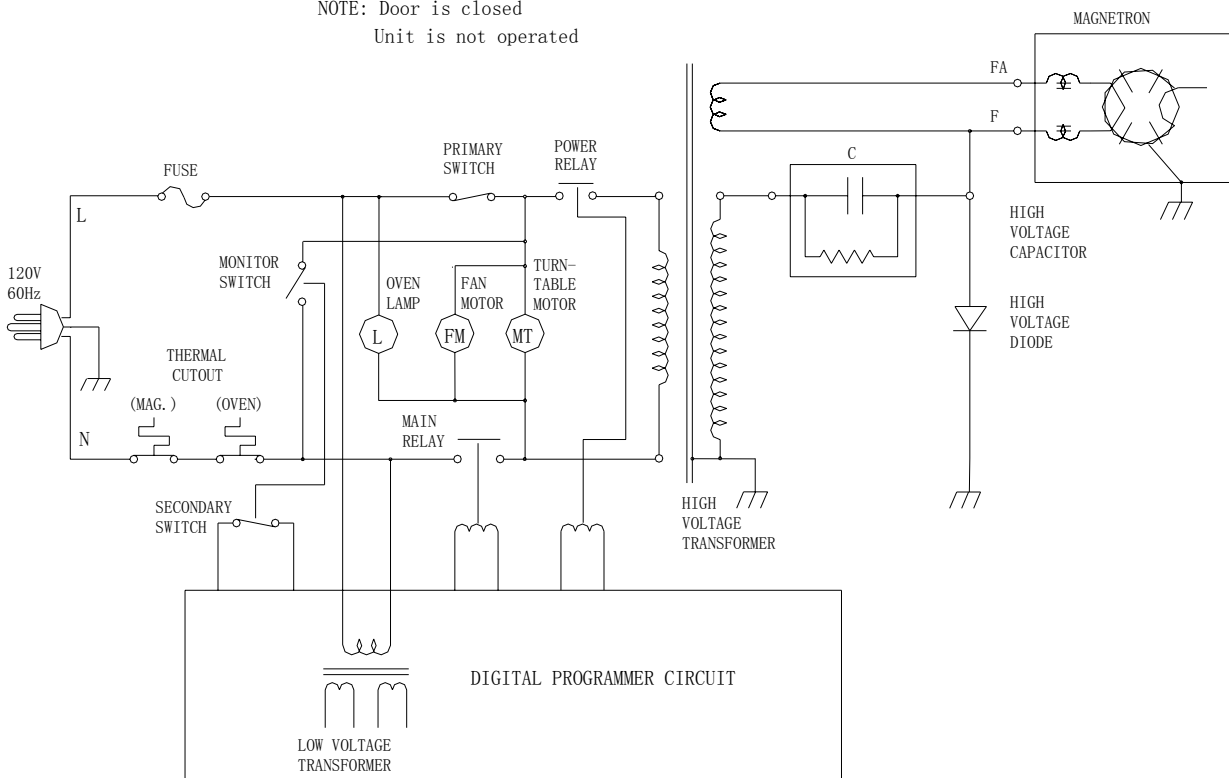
NOTE: Door is closed
Unit is not operated

MAGNETRON

FA

F

C

FUSE

PRIMARY SWITCH

POWER RELAY

L

120V 60Hz

MONITOR SWITCH

OVEN LAMP

FAN MOTOR

TURN-TABLE MOTOR

L

FM

MT

HIGH VOLTAGE CAPACITOR

HIGH VOLTAGE DIODE

THERMAL CUTOUT

(MAG.)

(OVEN)

N

MAIN RELAY

SECONDARY SWITCH

HIGH VOLTAGE TRANSFORMER

DIGITAL PROGRAMMER CIRCUIT

LOW VOLTAGE TRANSFORMER